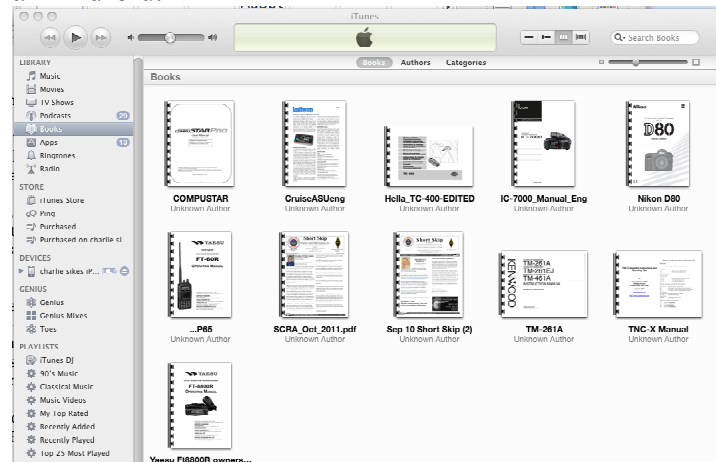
iTunes

Search Books

LIBRARY
Music
Movies
TV Shows
Podcasts 20
Books
Apps 13
Ringtones
Radio

STORE
iTunes Store
Ping
Purchased
Purchased on charlie si

DEVICES
charlie sikes iP...

GENIUS
Genius
Genius Mixes
Tues

PLAYLISTS
iTunes DJ
90's Music
Classical Music
Music Videos
My Top Rated
Recently Added
Recently Played
Top 25 Most Played

Books Authors Categories

Books

COMPUSTAR
Unknown Author

CruiseASUcng
Unknown Author

Hella_TC-400-EDITED
Unknown Author

IC-7000_Manual_Eng
Unknown Author

Nikon D80
Unknown Author

...P65
Unknown Author

SCRA_Oct_2011.pdf
Unknown Author

Sep 10 Short Skip (2)
Unknown Author

TM-261A
Unknown Author

TNC-X Manual
Unknown Author

Yaesu Ft8800R owners...

COMPUSTAR Pro

Nikon D80

YAESU FT-60R OPERATING MANUAL

Short Skip

Short Skip

KENWOOD TM-261A TM-261EJ TM-461A

YAESU FT-8800R OPERATING MANUAL

IC-7000